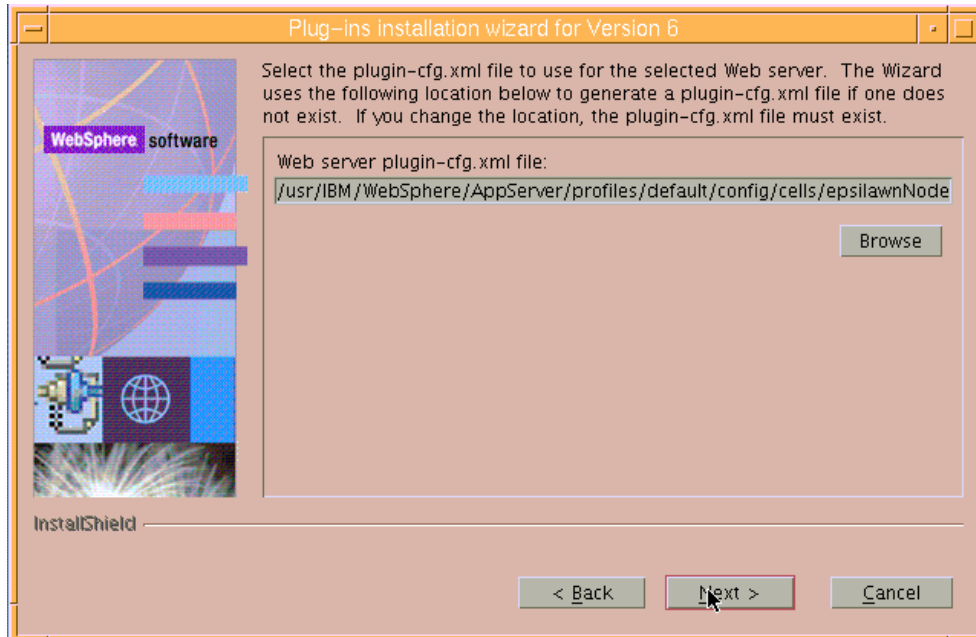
Plug-ins installation wizard for Version 6

WebSphere software

Select the plugin-cfg.xml file to use for the selected Web server. The Wizard uses the following location below to generate a plugin-cfg.xml file if one does not exist. If you change the location, the plugin-cfg.xml file must exist.

Web server plugin-cfg.xml file:

/usr/IBM/WebSphere/AppServer/profiles/default/config/cells/epsilawnNode

Browse

InstallShield

< Back

Next >

Cancel